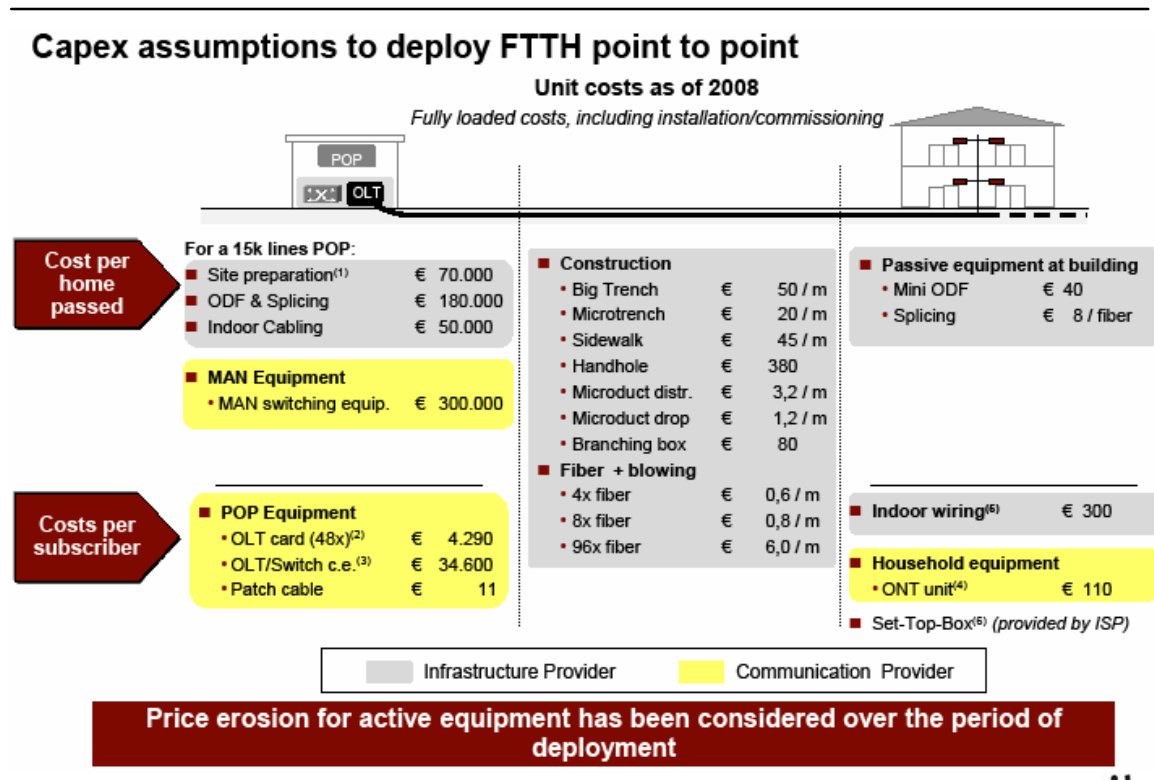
Capex assumptions to deploy FTTH point to point

Unit costs as of 2008

Fully loaded costs, including installation/commissioning

POP

OLT

Cost per home passed

For a 15k lines POP:

Site preparation$^{(1)}$ € 70.000

ODF & Splicing € 180.000

Indoor Cabling € 50.000

MAN Equipment

• MAN switching equip. € 300.000

Construction

• Big Trench € 50 / m

• Microtrench € 20 / m

• Sidewalk € 45 / m

• Handhole € 380

• Microduct distr. € 3,2 / m

• Microduct drop € 1,2 / m

• Branching box € 80

Fiber + blowing

• 4x fiber € 0,6 / m

• 8x fiber € 0,8 / m

• 96x fiber € 6,0 / m

Passive equipment at building

• Mini ODF € 40

• Splicing € 8 / fiber

Costs per subscriber

POP Equipment

• OLT card (48x)$^{(2)}$ € 4.290

• OLT/Switch c.e.$^{(3)}$ € 34.600

• Patch cable € 11

Indoor wiring$^{(6)}$ € 300

Household equipment

• ONT unit$^{(4)}$ € 110

Set-Top-Box$^{(5)}$ (provided by ISP)

Infrastructure Provider

Communication Provider

Price erosion for active equipment has been considered over the period of deployment